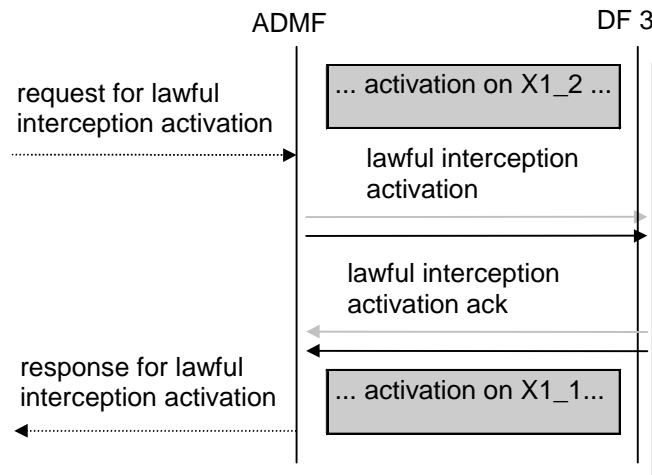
ADMF

DF 3

request for lawful interception activation

... activation on X1_2 ...

lawful interception activation

lawful interception activation ack

response for lawful interception activation

... activation on X1_1...